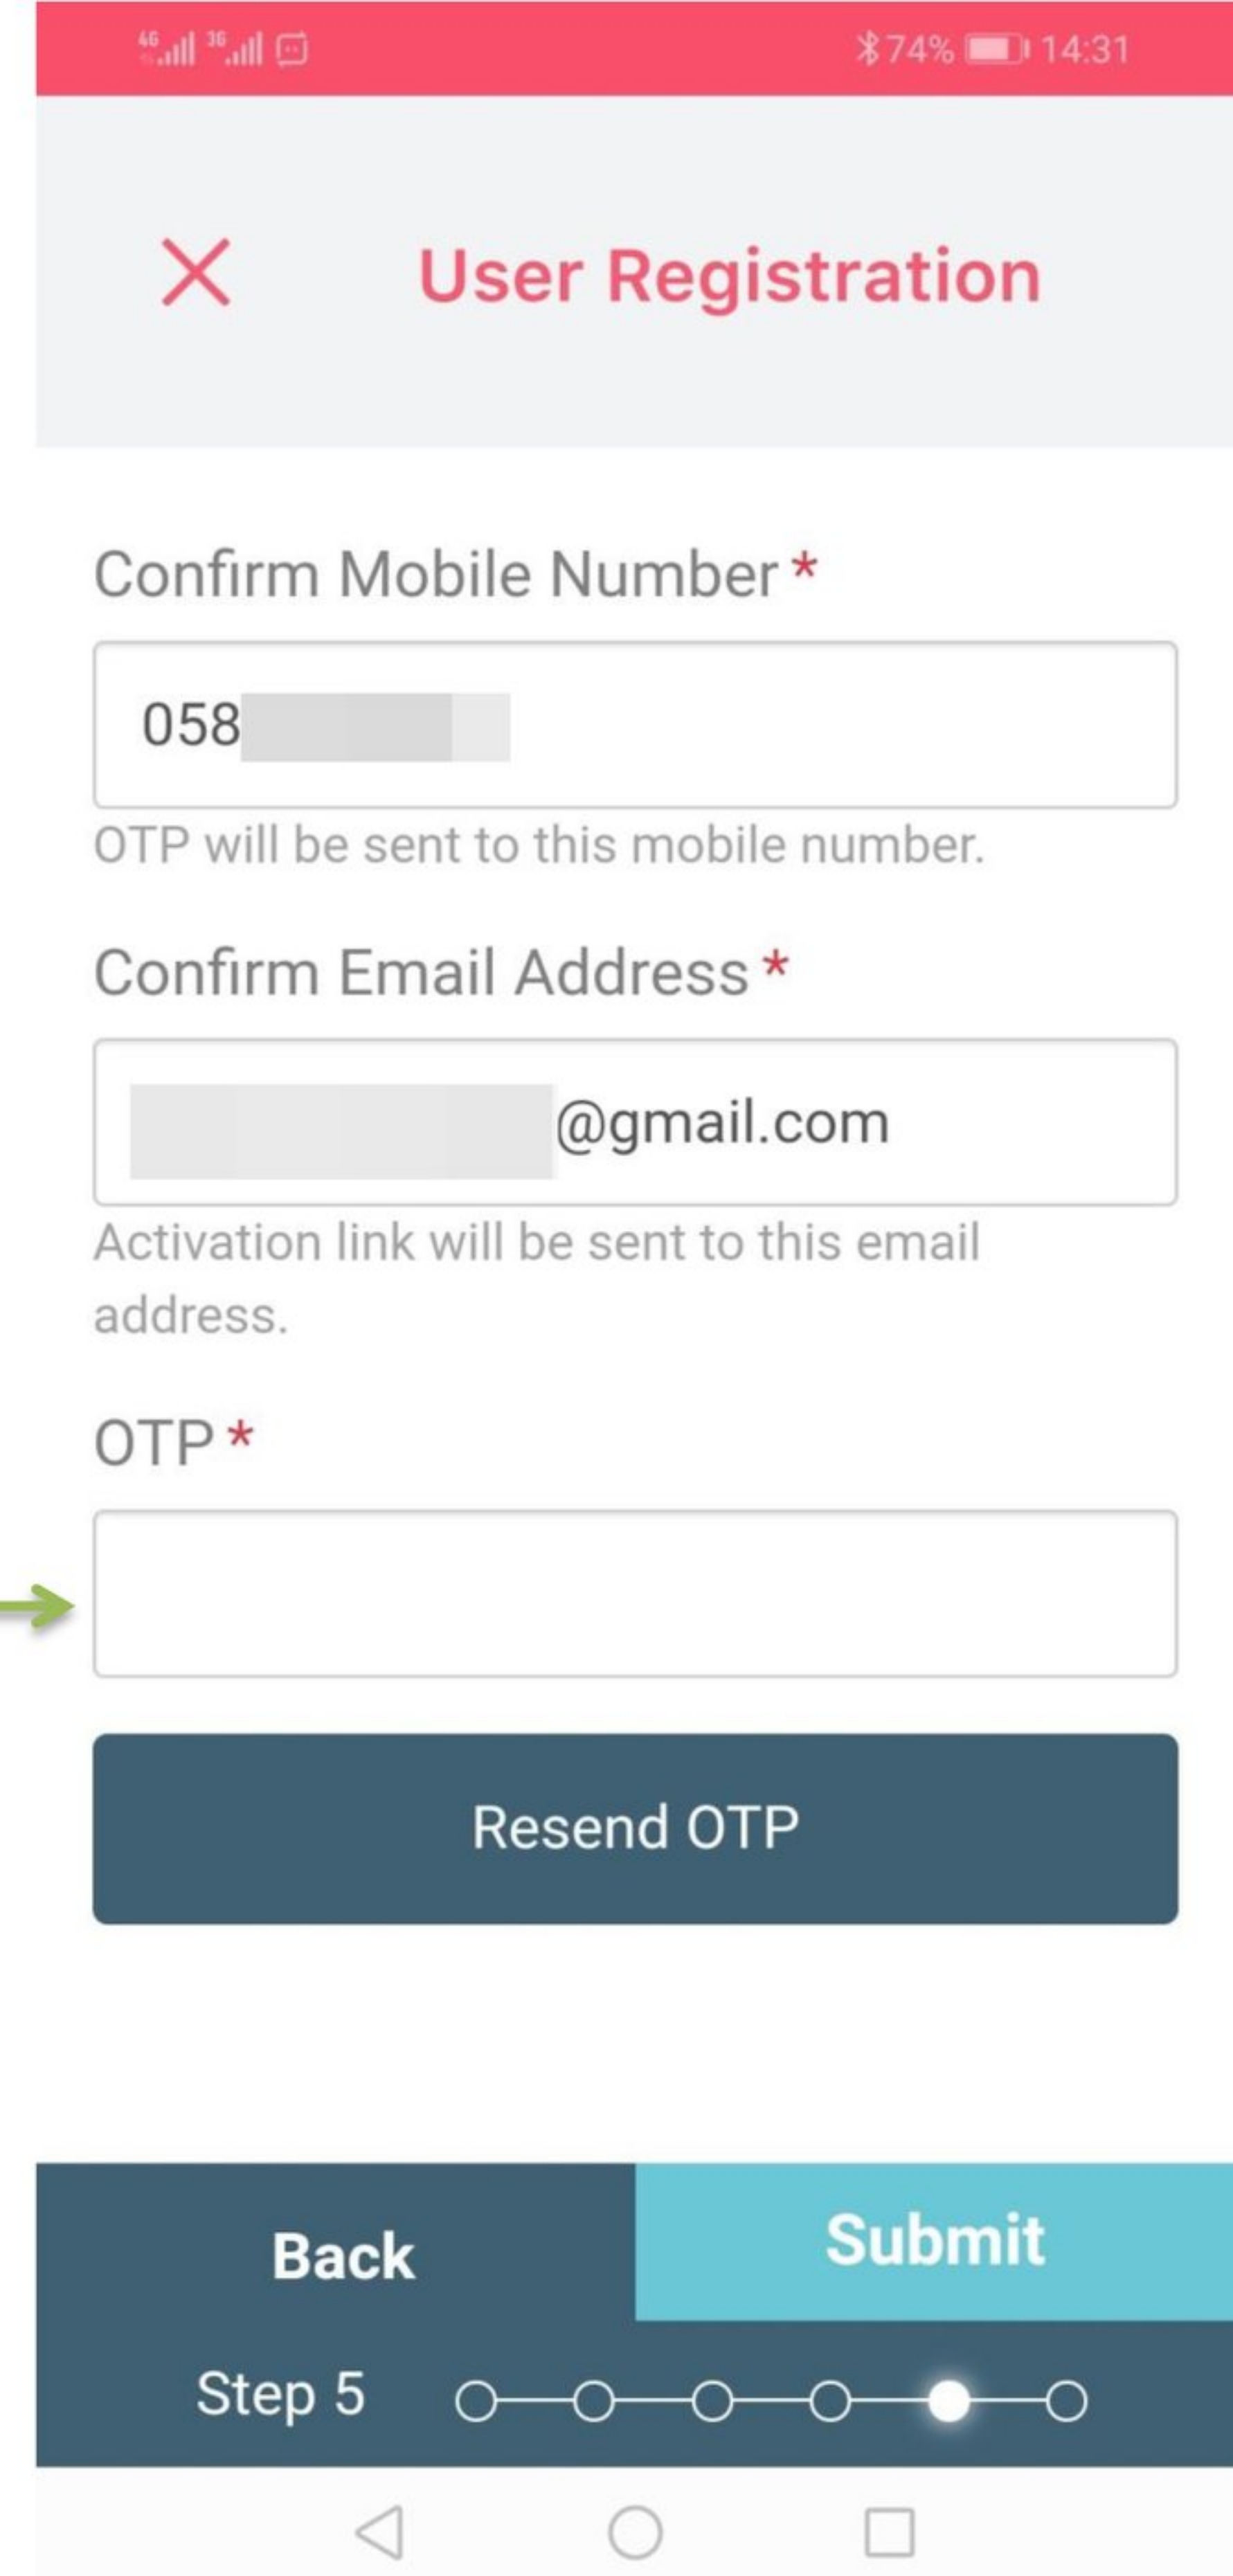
4G 3G 74% 14:31

User Registration

Confirm Mobile Number *

058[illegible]

OTP will be sent to this mobile number.

Confirm Email Address *

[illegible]@gmail.com

Activation link will be sent to this email address.

OTP *

Resend OTP

Back

Submit

Step 5